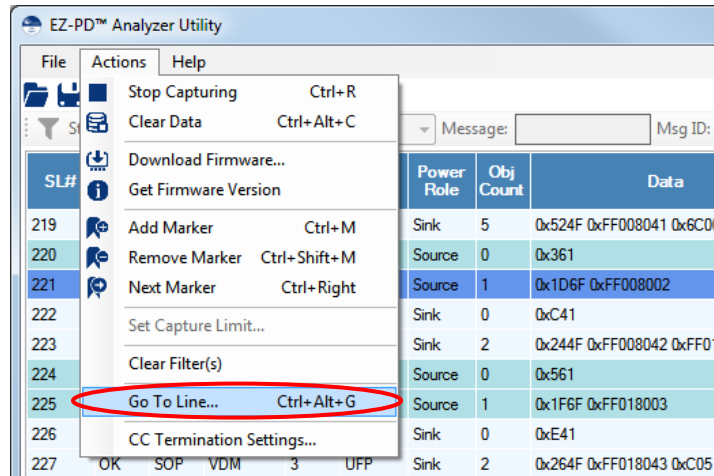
EZ-PD™ Analyzer Utility

File Actions Help

Stop Capturing Ctrl+R
Clear Data Ctrl+Alt+C
Download Firmware...
Get Firmware Version
Add Marker Ctrl+M
Remove Marker Ctrl+Shift+M
Next Marker Ctrl+Right
Set Capture Limit...
Clear Filter(s)
Go To Line... Ctrl+Alt+G
CC Termination Settings...

St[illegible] Message: Msg ID:

| SL# | | | | | | Power Role | Obj Count | Data |
|---|---|---|---|---|---|---|---|---|
| 219 | | | | | | Sink | 5 | 0x524F 0xFF008041 0x6C0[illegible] |
| 220 | | | | | | Source | 0 | 0x361 |
| 221 | | | | | | Source | 1 | 0x1D6F 0xFF008002 |
| 222 | | | | | | Sink | 0 | 0xC41 |
| 223 | | | | | | Sink | 2 | 0x244F 0xFF008042 0xFF0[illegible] |
| 224 | | | | | | Source | 0 | 0x561 |
| 225 | | | | | | Source | 1 | 0x1F6F 0xFF018003 |
| 226 | | | | | | Sink | 0 | 0xE41 |
| 227 | OK | SOP | VDM | 3 | UFP | Sink | 2 | 0x264F 0xFF018043 0xC05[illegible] |